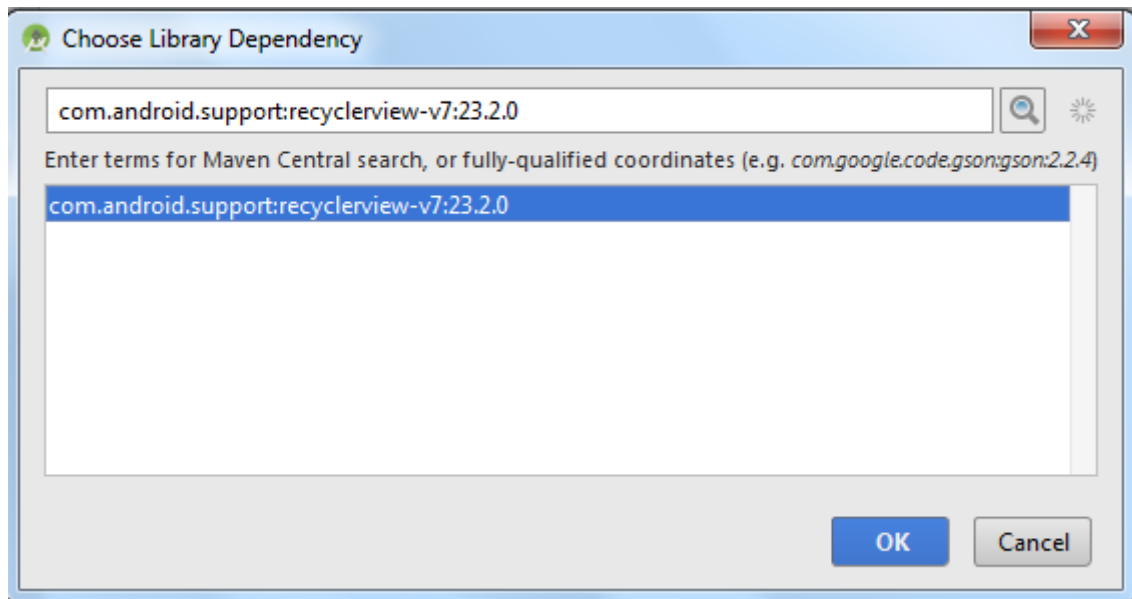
Choose Library Dependency

com.android.support:recyclerview-v7:23.2.0

Enter terms for Maven Central search, or fully-qualified coordinates (e.g. com.google.code.gson:gson:2.2.4)

com.android.support:recyclerview-v7:23.2.0

OK

Cancel